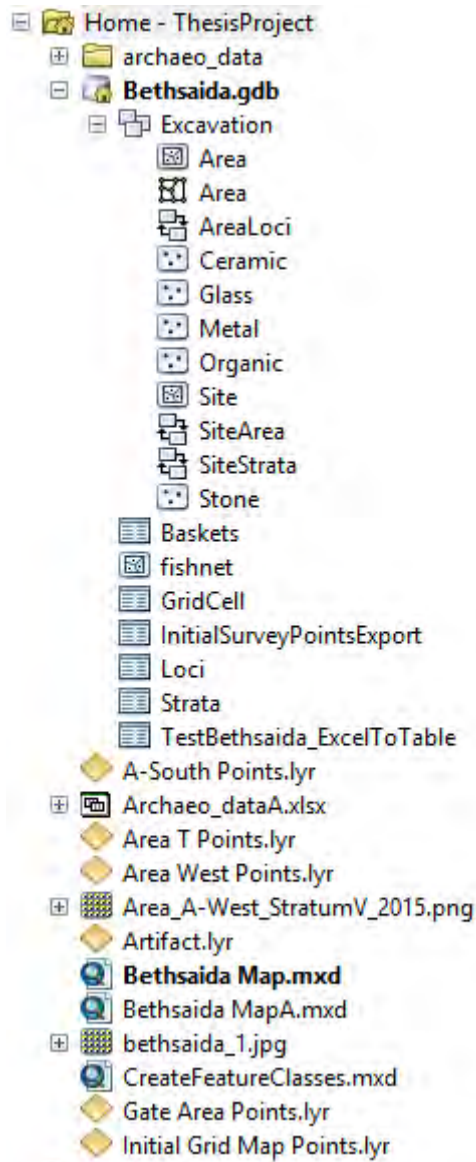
Home - ThesisProject
archaeo_data
Bethsaida.gdb
Excavation
Area
Area
AreaLoci
Ceramic
Glass
Metal
Organic
Site
SiteArea
SiteStrata
Stone
Baskets
fishnet
GridCell
InitialSurveyPointsExport
Loci
Strata
TestBethsaida_ExcelToTable
A-South Points.lyr
Archaeo_dataA.xlsx
Area T Points.lyr
Area West Points.lyr
Area_A-West_StratumV_2015.png
Artifact.lyr
Bethsaida Map.mxd
Bethsaida MapA.mxd
bethsaida_1.jpg
CreateFeatureClasses.mxd
Gate Area Points.lyr
Initial Grid Map Points.lyr